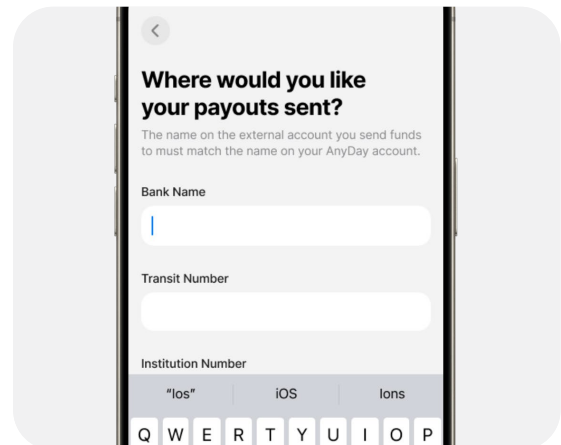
<

Where would you like your payouts sent?

The name on the external account you send funds to must match the name on your AnyDay account.

Bank Name

Transit Number

Institution Number

"Ios" iOS Ions

Q W E R T Y U I O P